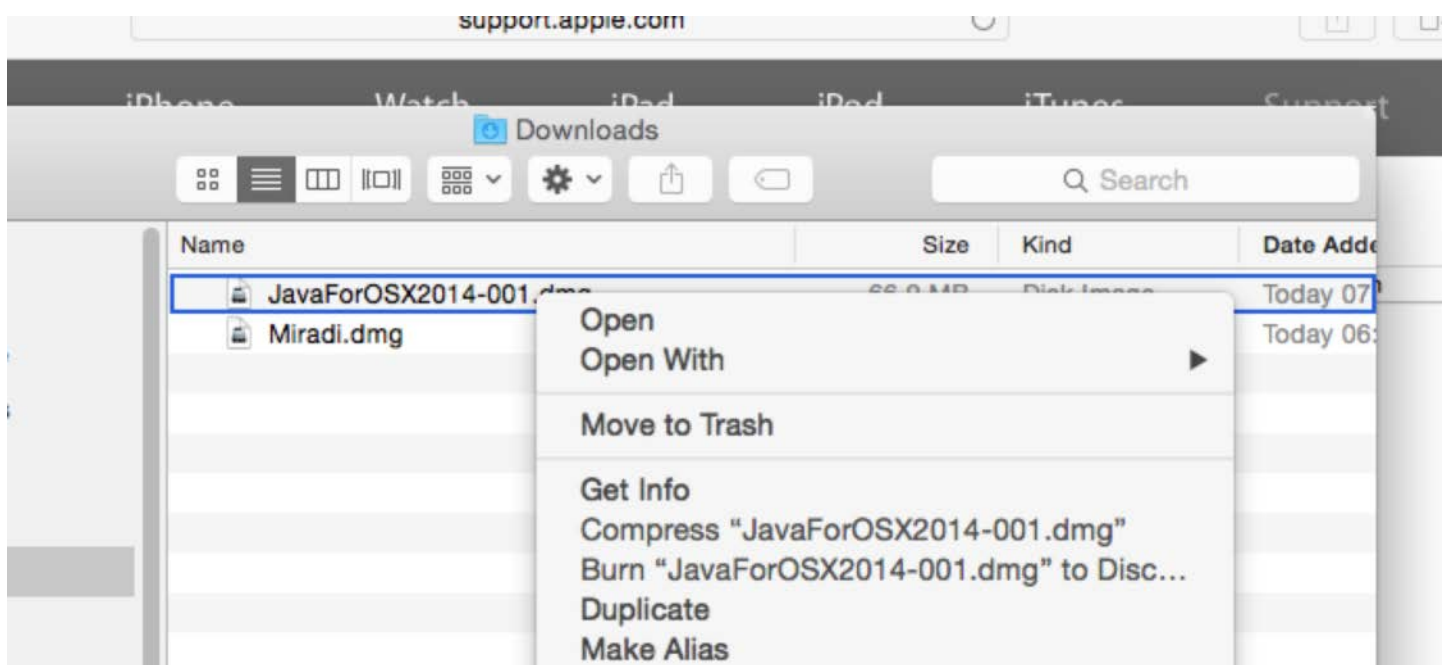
support.apple.com

iPhone Watch iPad iPod iTunes Support

Downloads

Search

| Name | Size | Kind | Date Adde |
|---|---|---|---|
| JavaForOSX2014-001.dmg | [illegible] | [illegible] | Today 07 |
| Miradi.dmg | | | Today 06: |

Open
Open With
Move to Trash
Get Info
Compress “JavaForOSX2014-001.dmg”
Burn “JavaForOSX2014-001.dmg” to Disc…
Duplicate
Make Alias